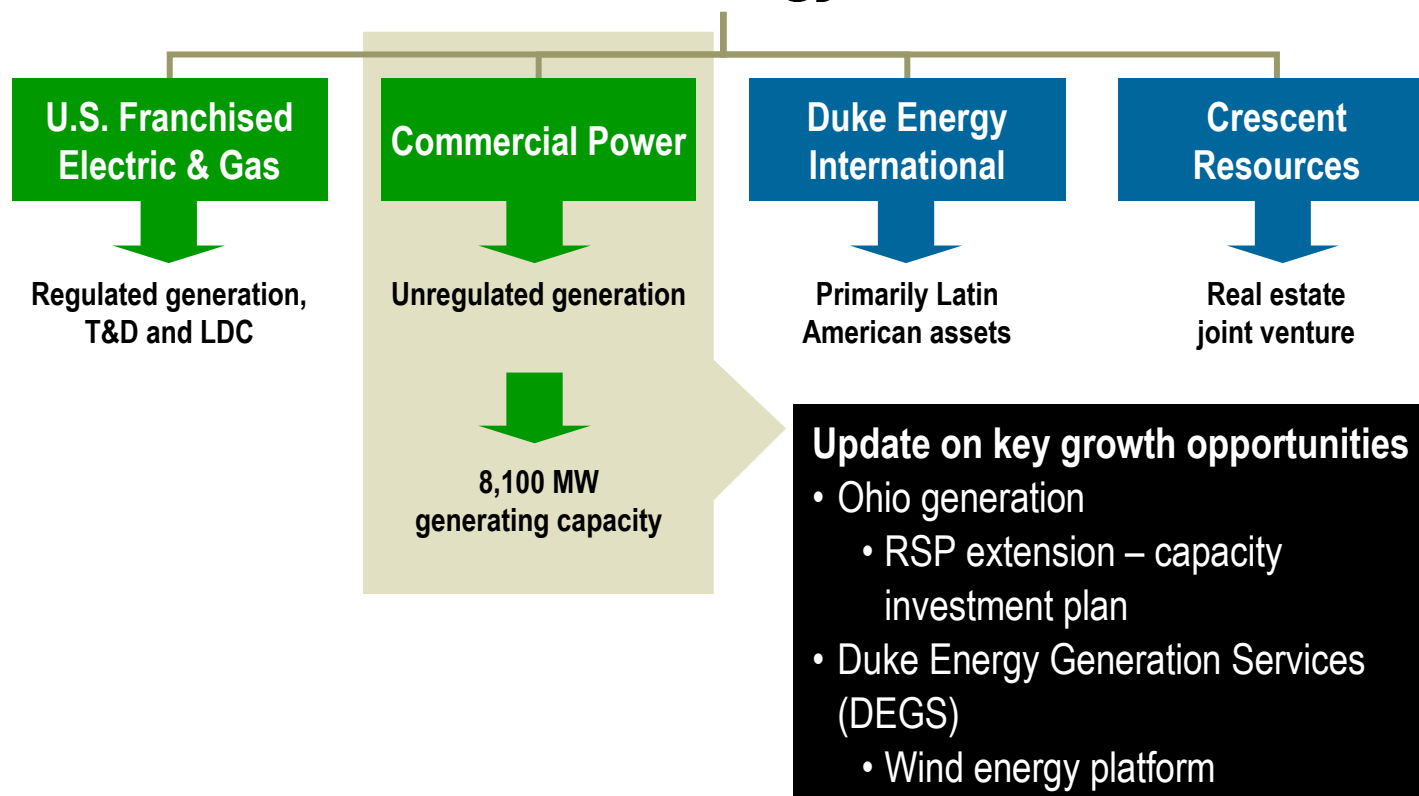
U.S. Franchised Electric & Gas

Regulated generation, T&D and LDC

Commercial Power

Unregulated generation

8,100 MW generating capacity

Duke Energy International

Primarily Latin American assets

Crescent Resources

Real estate joint venture

Update on key growth opportunities

• Ohio generation

• RSP extension – capacity investment plan

• Duke Energy Generation Services (DEGS)

• Wind energy platform